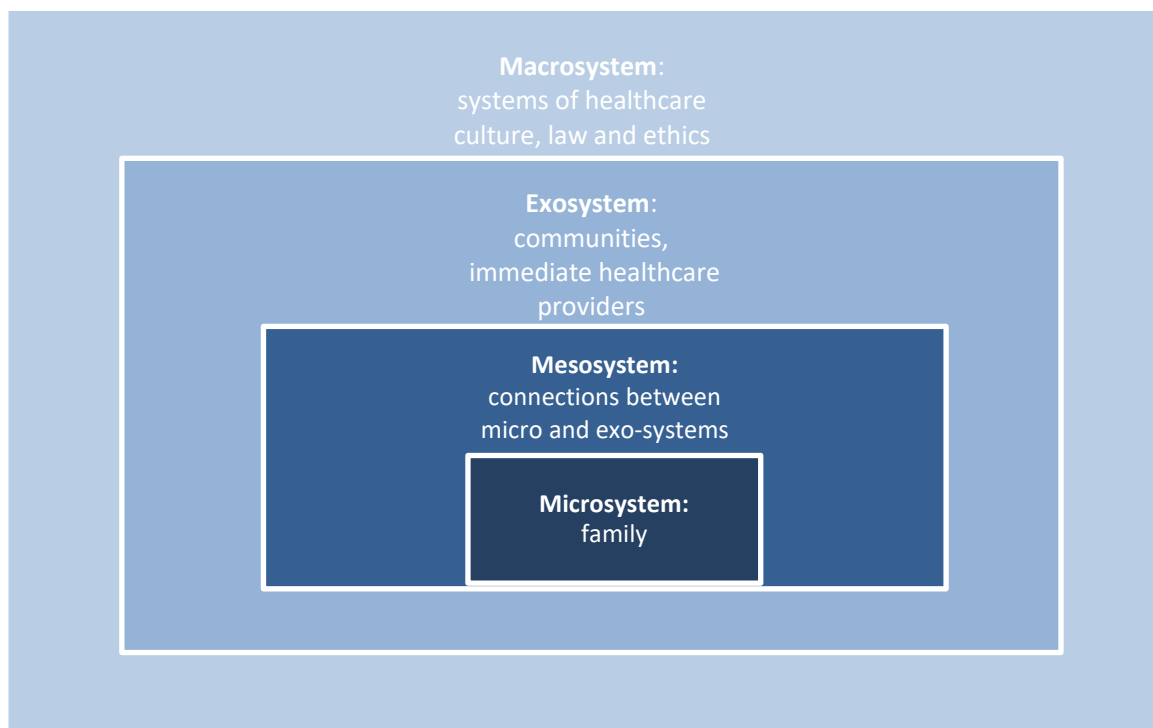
**Macrosystem**: systems of healthcare culture, law and ethics

**Exosystem**: communities, immediate healthcare providers

**Mesosystem:** connections between micro and exo-systems

**Microsystem:** family